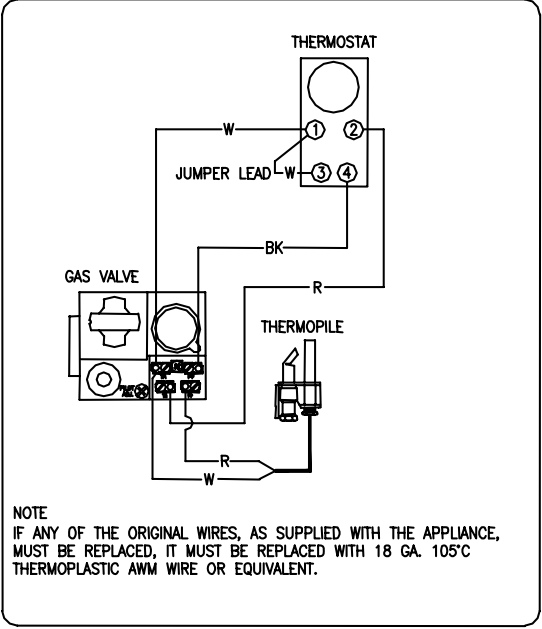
THERMOSTAT

W

1

2

JUMPER LEAD

W

3

4

BK

GAS VALVE

R

THERMOPILE

R

W

NOTE
IF ANY OF THE ORIGINAL WIRES, AS SUPPLIED WITH THE APPLIANCE, MUST BE REPLACED, IT MUST BE REPLACED WITH 18 GA. 105°C THERMOPLASTIC AWM WIRE OR EQUIVALENT.